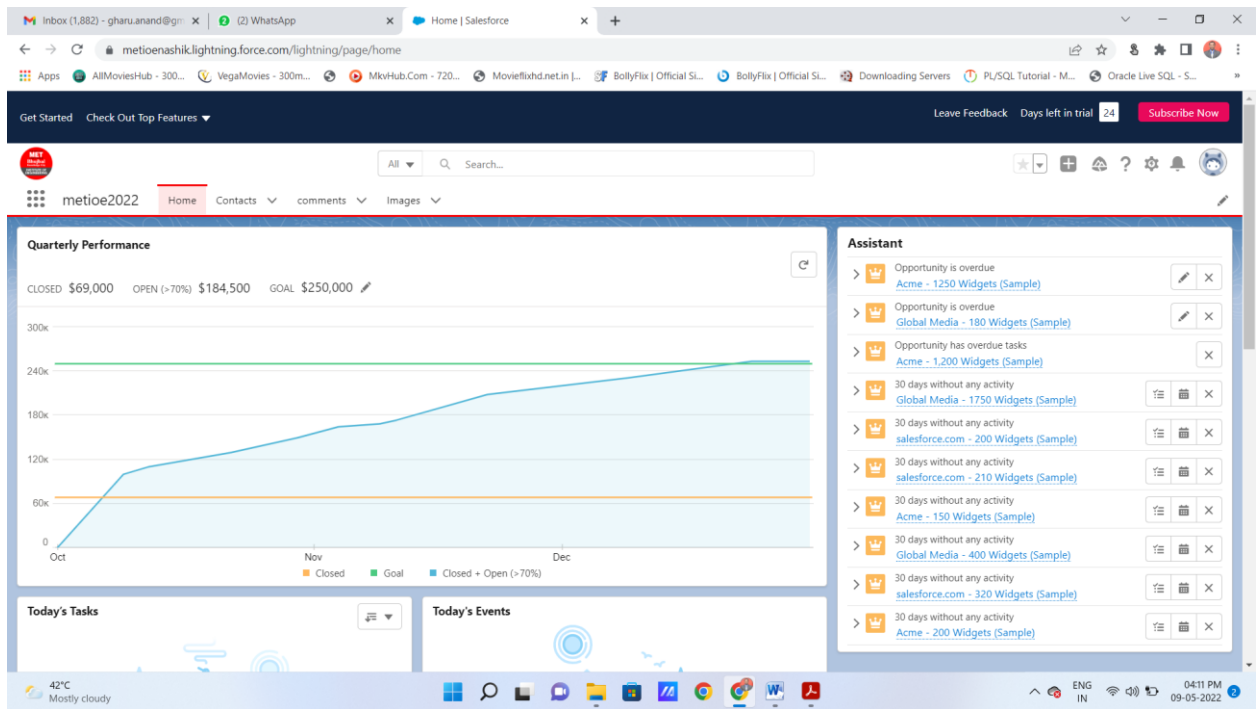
Inbox (1,882) - gharu.anand@gm ×
(2) WhatsApp ×
Home | Salesforce ×
+

metioenashik.lightning.force.com/lightning/page/home

Apps AllMoviesHub - 300... VegaMovies - 300m... MkvHub.Com - 720... Movieflixhd.net.in |... BollyFlix | Official Si... BollyFlix | Official Si... Downloading Servers PL/SQL Tutorial - M... Oracle Live SQL - S...

Get Started Check Out Top Features

Leave Feedback Days left in trial 24 Subscribe Now

All Search...

metioe2022 Home Contacts comments Images

Quarterly Performance

CLOSED $69,000 OPEN (>70%) $184,500 GOAL $250,000

300K
240K
180K
120K
60K
0
Oct Nov Dec

Closed Goal Closed + Open (>70%)

Today's Tasks

Today's Events

Assistant

Opportunity is overdue
Acme - 1250 Widgets (Sample)

Opportunity is overdue
Global Media - 180 Widgets (Sample)

Opportunity has overdue tasks
Acme - 1,200 Widgets (Sample)

30 days without any activity
Global Media - 1750 Widgets (Sample)

30 days without any activity
salesforce.com - 200 Widgets (Sample)

30 days without any activity
salesforce.com - 210 Widgets (Sample)

30 days without any activity
Acme - 150 Widgets (Sample)

30 days without any activity
Global Media - 400 Widgets (Sample)

30 days without any activity
salesforce.com - 320 Widgets (Sample)

30 days without any activity
Acme - 200 Widgets (Sample)

42°C Mostly cloudy

ENG IN 04:11 PM 09-05-2022 2